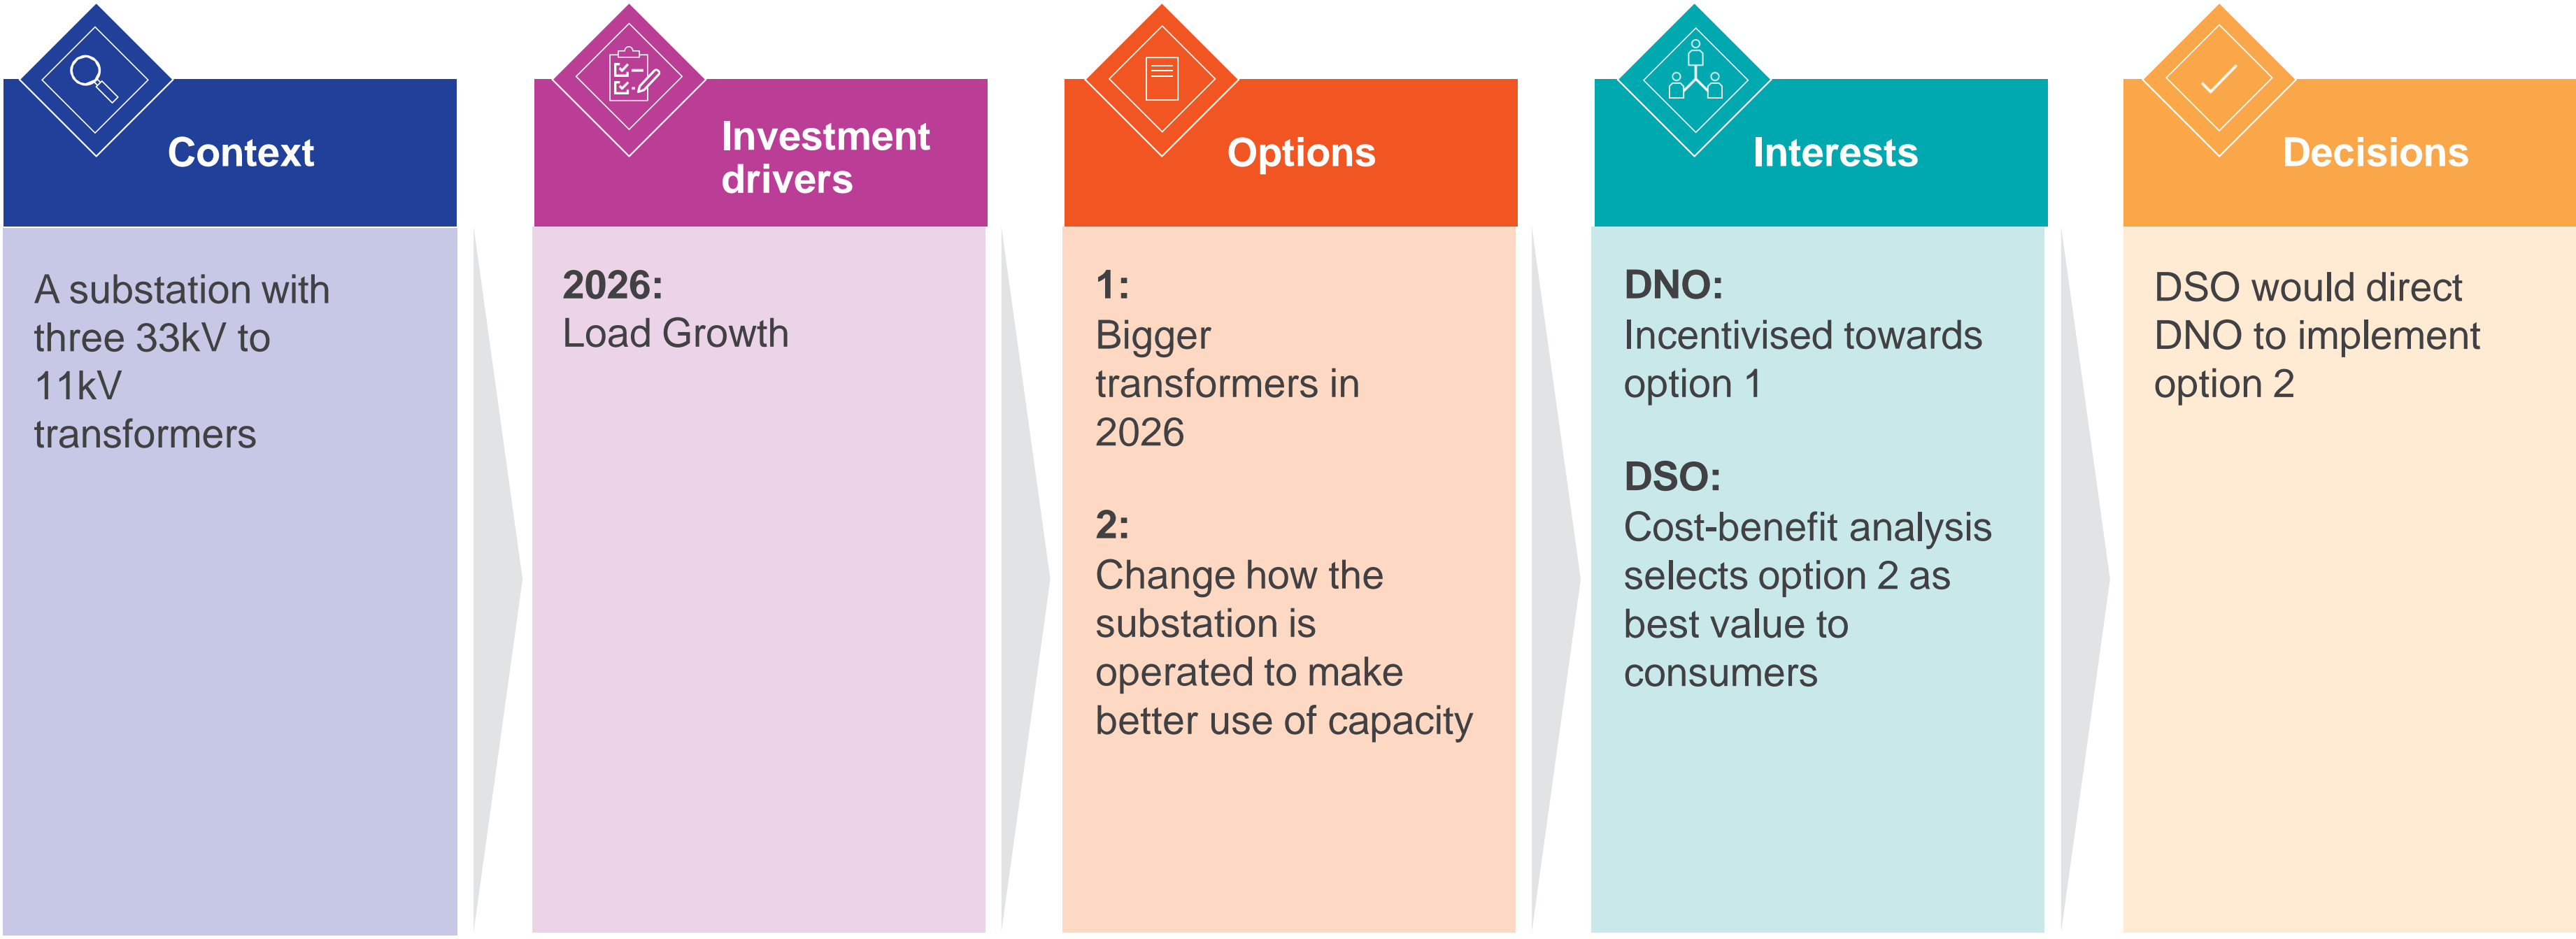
Context

A substation with three 33kV to 11kV transformers

Investment drivers

2026:
Load Growth

Options

1:
Bigger transformers in 2026

2:
Change how the substation is operated to make better use of capacity

Interests

DNO:
Incentivised towards option 1

DSO:
Cost-benefit analysis selects option 2 as best value to consumers

Decisions

DSO would direct DNO to implement option 2